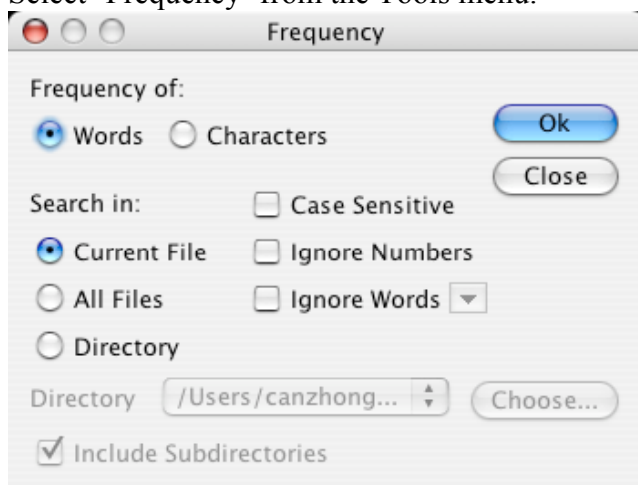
Select "Frequency" from the Tools menu.

Frequency

Frequency of:

Words Characters

Ok

Close

Search in:

Case Sensitive

Current File

Ignore Numbers

All Files

Ignore Words

Directory

Directory /Users/canzhong... Choose...

Include Subdirectories